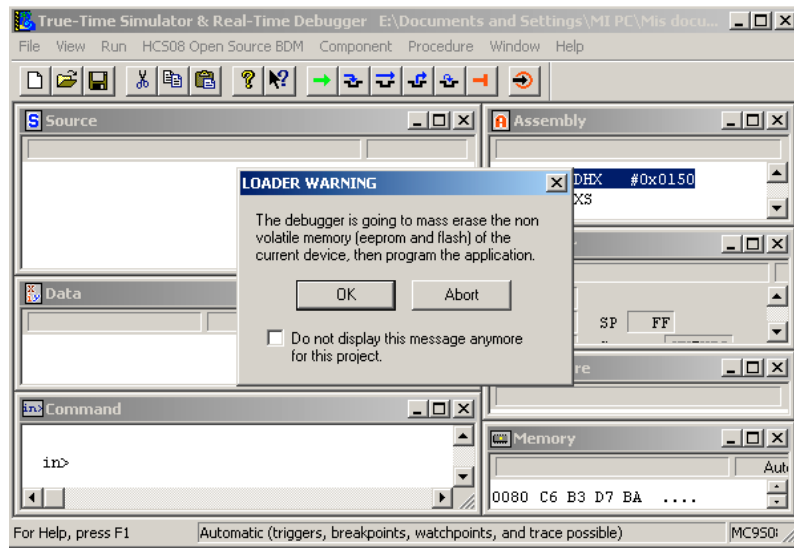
True-Time Simulator & Real-Time Debugger E:\Documents and Settings\MI PC\Mis docu...

File View Run HCS08 Open Source BDM Component Procedure Window Help

Source

Assembly

DHX #0x0150

XS

LOADER WARNING

The debugger is going to mass erase the non volatile memory (eeprom and flash) of the current device, then program the application.

OK

Abort

Do not display this message anymore for this project.

Data

SP FF

re

Command

in>

Memory

Auto

0080 C6 B3 D7 BA ....

For Help, press F1

Automatic (triggers, breakpoints, watchpoints, and trace possible)

MC9S0